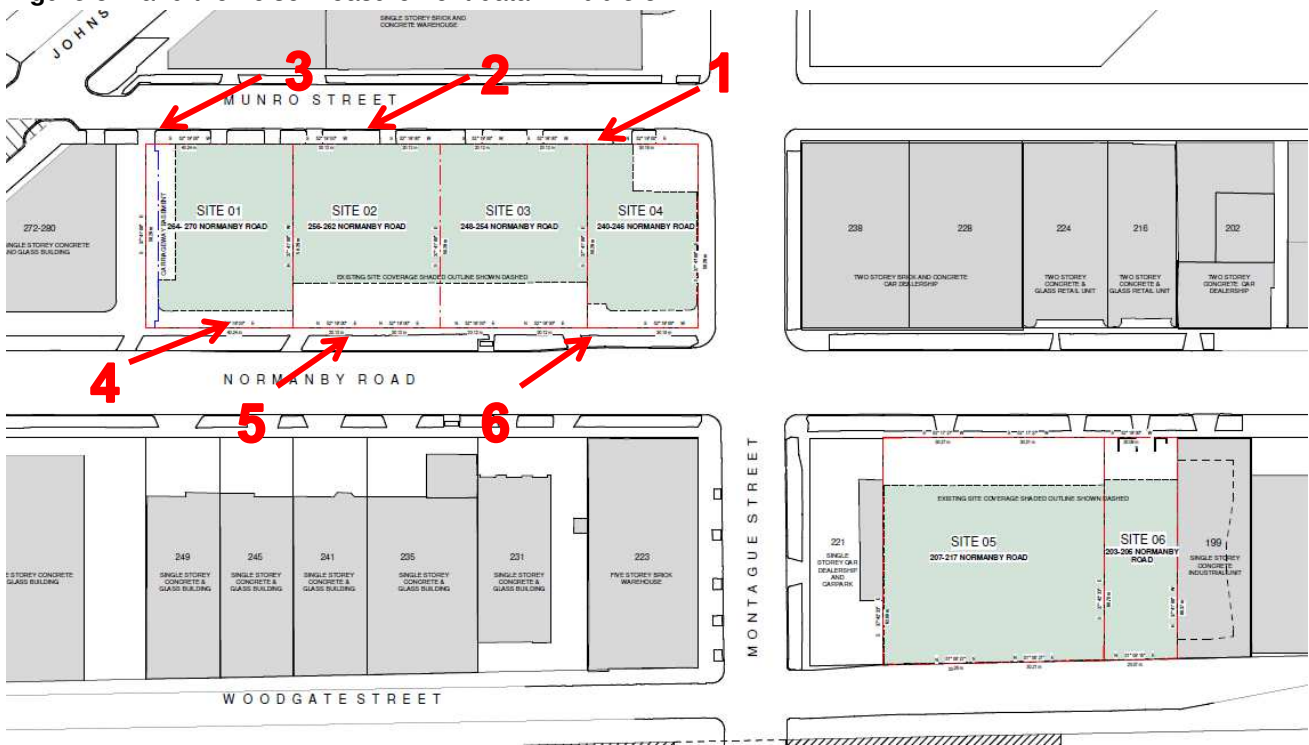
SINGLE STOREY BRICK AND CONCRETE WAREHOUSE

JOHNS

MUNRO STREET

3

2

1

272-290
SINGLE STOREY CONCRETE AND GLASS BUILDING

CARRIAGEWAY EASEMENT

SITE 01
264- 270 NORMANBY ROAD

SITE 02
256-262 NORMANBY ROAD

SITE 03
248-254 NORMANBY ROAD

SITE 04
240-246 NORMANBY ROAD

EXISTING SITE COVERAGE SHADED OUTLINE SHOWN DASHED

238

228

TWO STOREY BRICK AND CONCRETE CAR DEALERSHIP

224
TWO STOREY CONCRETE & GLASS RETAIL UNIT

216
TWO STOREY CONCRETE & GLASS RETAIL UNIT

202
TWO STOREY CONCRETE CAR DEALERSHIP

4

NORMANBY ROAD

5

6

MONTAGUE STREET

EXISTING SITE COVERAGE SHADED OUTLINE SHOWN DASHED

SITE 05
207-217 NORMANBY ROAD

SITE 06
203-205 NORMANBY ROAD

221
SINGLE STOREY CAR DEALERSHIP AND CARPARK

199
SINGLE STOREY CONCRETE INDUSTRIAL UNIT

FIVE STOREY CONCRETE GLASS BUILDING

249
SINGLE STOREY CONCRETE & GLASS BUILDING

245
SINGLE STOREY CONCRETE & GLASS BUILDING

241
SINGLE STOREY CONCRETE & GLASS BUILDING

235
SINGLE STOREY CONCRETE & GLASS BUILDING

231
SINGLE STOREY CONCRETE & GLASS BUILDING

223
FIVE STOREY BRICK WAREHOUSE

WOODGATE STREET